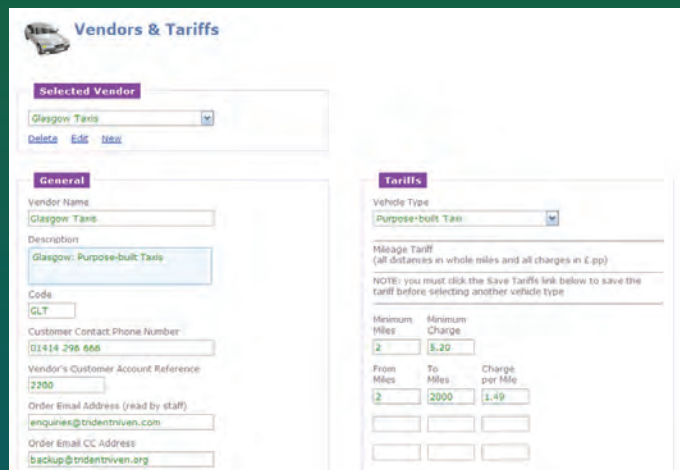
Vendors & Tariffs

Selected Vendor

Glasgow Taxis

Delete Edit New

General

Vendor Name

Glasgow Taxis

Description

Glasgow: Purpose-built Taxis

Code

GLT

Customer Contact Phone Number

01414 296 666

Vendor's Customer Account Reference

2200

Order Email Address (read by staff)

enquiries@tridentniven.com

Order Email CC Address

backup@tridentniven.org

Tariffs

Vehicle Type

Purpose-built Taxi

Mileage Tariff
(all distances in whole miles and all charges in £.pp)

NOTE: you must click the Save Tariffs link below to save the tariff before selecting another vehicle type

| Minimum Miles | Minimum Charge | |
|---|---|---|
| 2 | 5.20 | |
| From Miles | To Miles | Charge per Mile |
| 2 | 2000 | 1.49 |
| | | |
| | | |